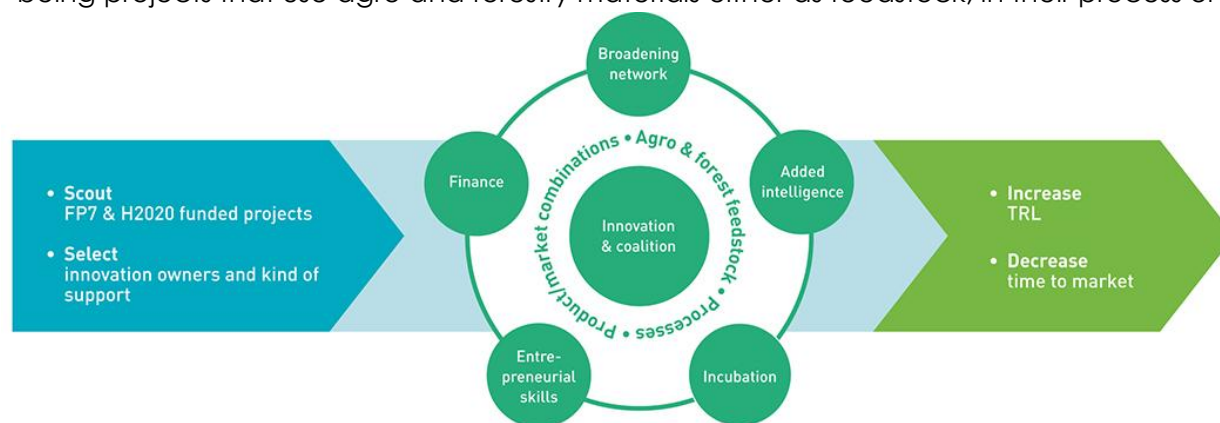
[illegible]

• Scout
FP7 & H2020 funded projects

• Select
innovation owners and kind of support

Broadening network

Added intelligence

Incubation

Entre-preneurial skills

Finance

Innovation & coalition

Agro & forest feedstock • Processes • Product/market combinations •

• Increase
TRL

• Decrease
time to market